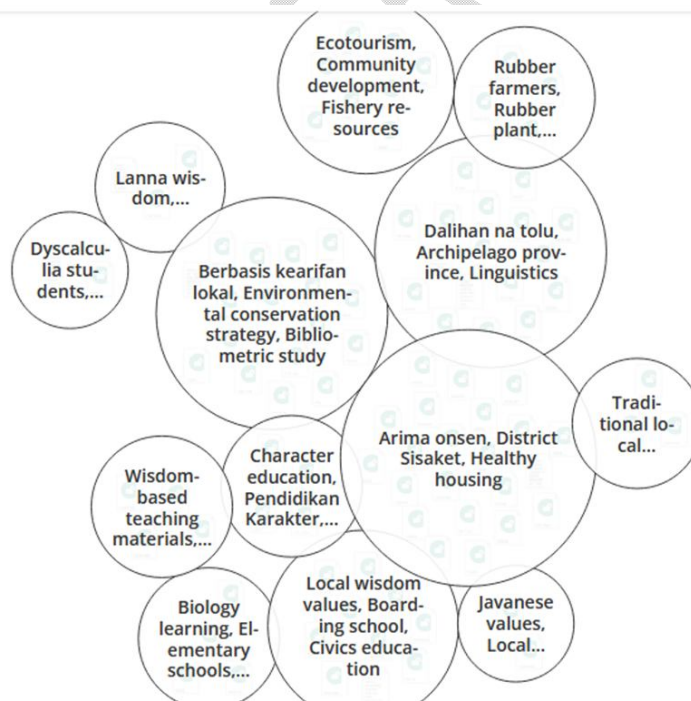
Ecotourism, Community development, Fishery resources

Rubber farmers, Rubber plant,...

Lanna wisdom,...

Dyscalculia students,...

Berbasis kearifan lokal, Environmental conservation strategy, Bibliometric study

Dalihan na tolu, Archipelago province, Linguistics

Traditional local...

Arima onsen, District Sisaket, Healthy housing

Wisdom-based teaching materials,...

Character education, Pendidikan Karakter,...

Biology learning, Elementary schools,...

Local wisdom values, Boarding school, Civics education

Javanese values, Local...